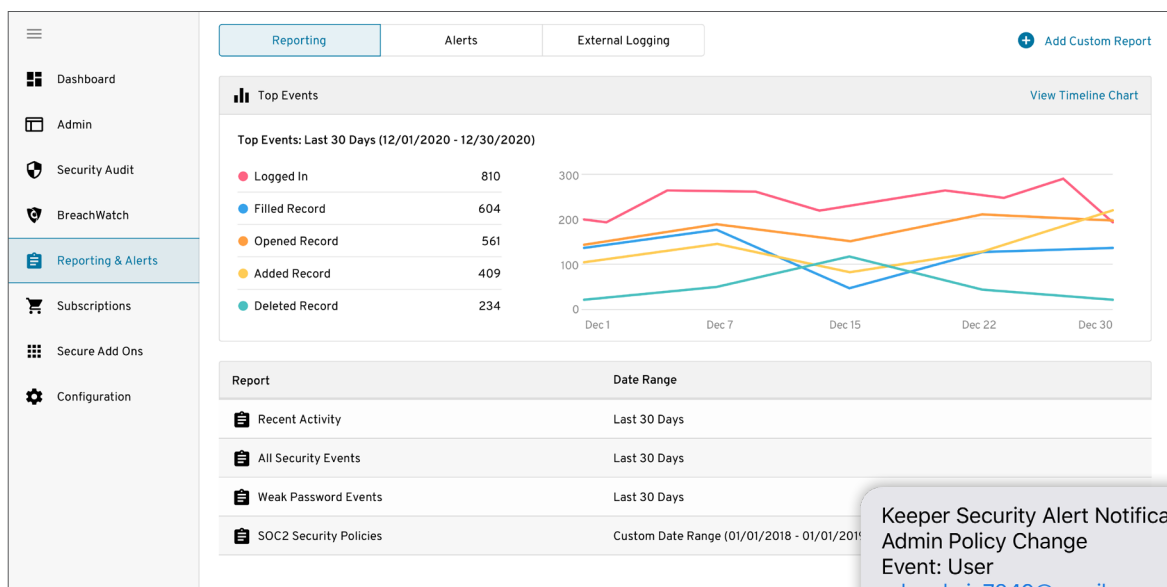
Dashboard

Admin

Security Audit

BreachWatch

Reporting & Alerts

Subscriptions

Secure Add Ons

Configuration

Reporting | Alerts | External Logging

Add Custom Report

Top Events

View Timeline Chart

Top Events: Last 30 Days (12/01/2020 - 12/30/2020)

| | |
|---|---|
| Logged In | 810 |
| Filled Record | 604 |
| Opened Record | 561 |
| Added Record | 409 |
| Deleted Record | 234 |

300
200
100
0
Dec 1
Dec 7
Dec 15
Dec 22
Dec 30

| Report | Date Range |
|---|---|
| Recent Activity | Last 30 Days |
| All Security Events | Last 30 Days |
| Weak Password Events | Last 30 Days |
| SOC2 Security Policies | Custom Date Range (01/01/2018 - 01/01/201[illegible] |

Keeper Security Alert Notifica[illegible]
Admin Policy Change
Event: User
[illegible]